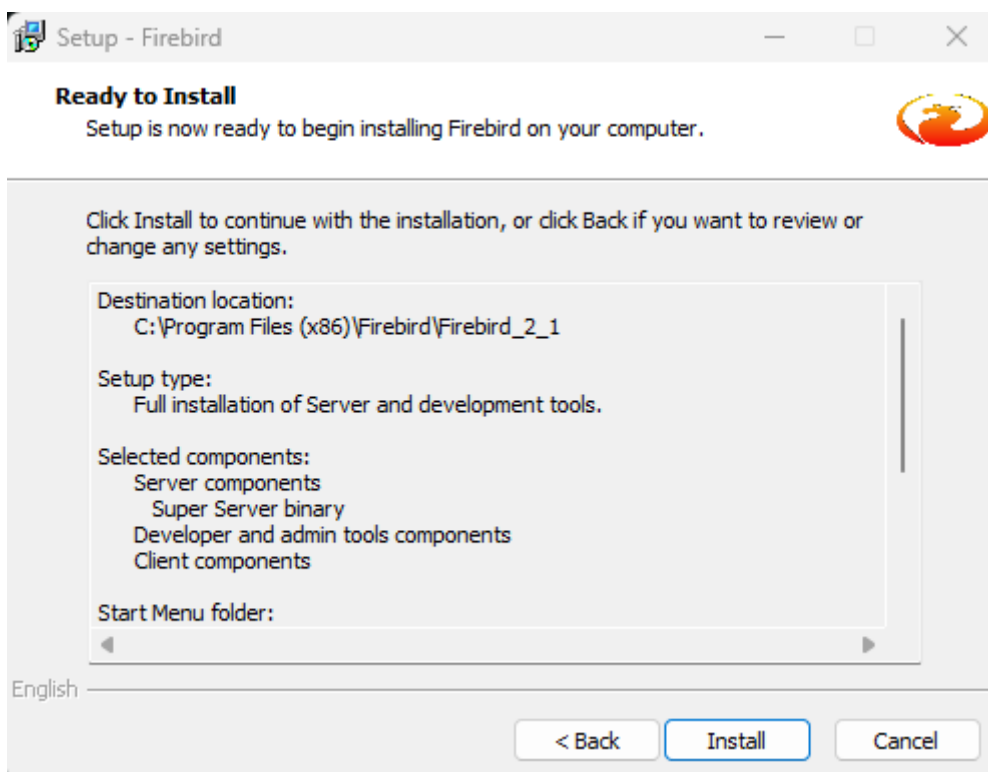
Setup - Firebird

Ready to Install
Setup is now ready to begin installing Firebird on your computer.

Click Install to continue with the installation, or click Back if you want to review or change any settings.

Destination location:
C:\Program Files (x86)\Firebird\Firebird_2_1

Setup type:
Full installation of Server and development tools.

Selected components:
Server components
Super Server binary
Developer and admin tools components
Client components

Start Menu folder:

English

< Back
Install
Cancel